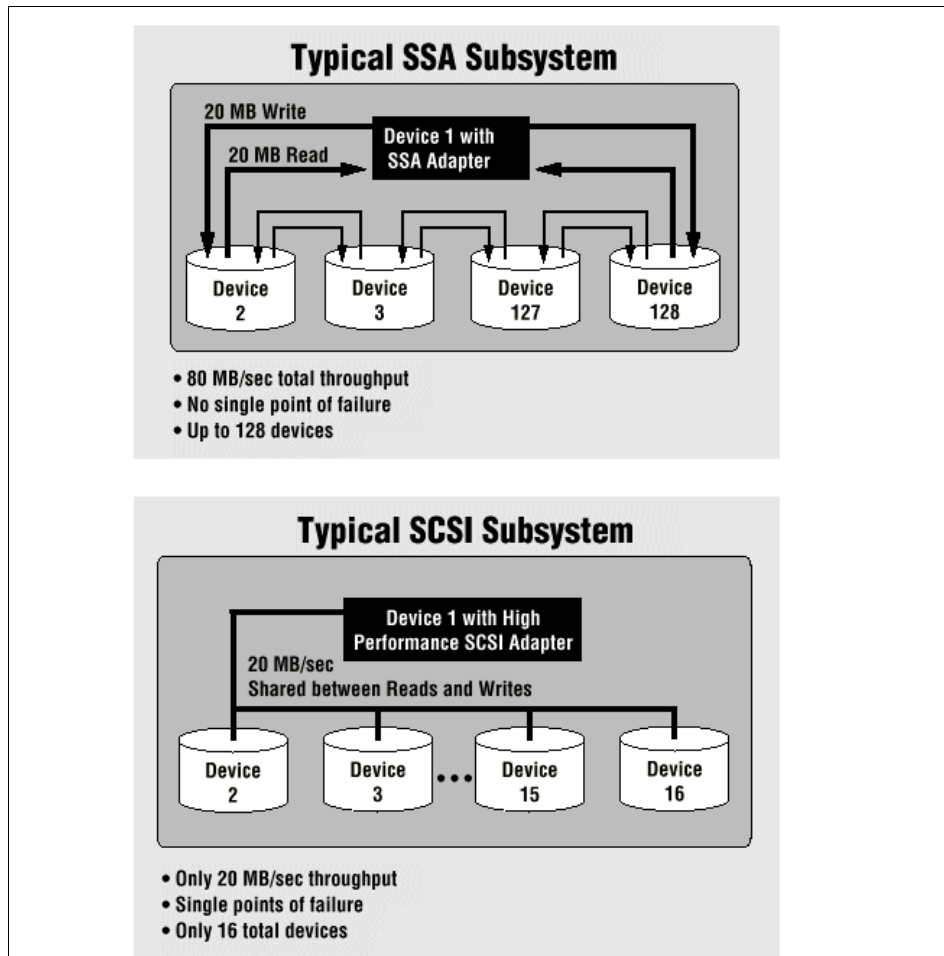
Typical SSA Subsystem

20 MB Write

20 MB Read

Device 1 with SSA Adapter

Device 2

Device 3

Device 127

Device 128

• 80 MB/sec total throughput
• No single point of failure
• Up to 128 devices

Typical SCSI Subsystem

Device 1 with High Performance SCSI Adapter

20 MB/sec
Shared between Reads and Writes

Device 2

Device 3

Device 15

Device 16

• Only 20 MB/sec throughput
• Single points of failure
• Only 16 total devices